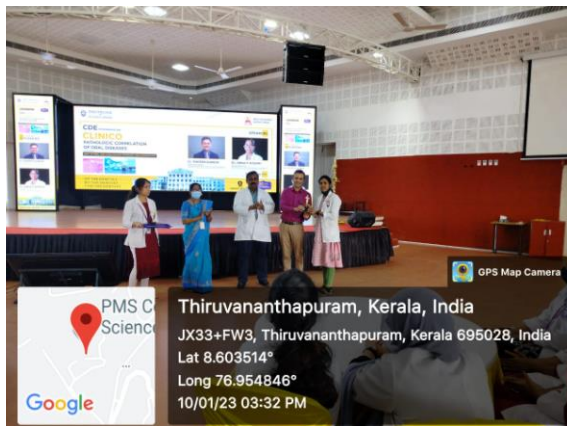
CDE
CLINICO
PATHOLOGIC CORRELATION OF ORAL DISEASES

GPS Map Camera

PMS C
Science

Google

Thiruvananthapuram, Kerala, India
JX33+FW3, Thiruvananthapuram, Kerala 695028, India
Lat 8.603514°
Long 76.954846°
10/01/23 03:32 PM